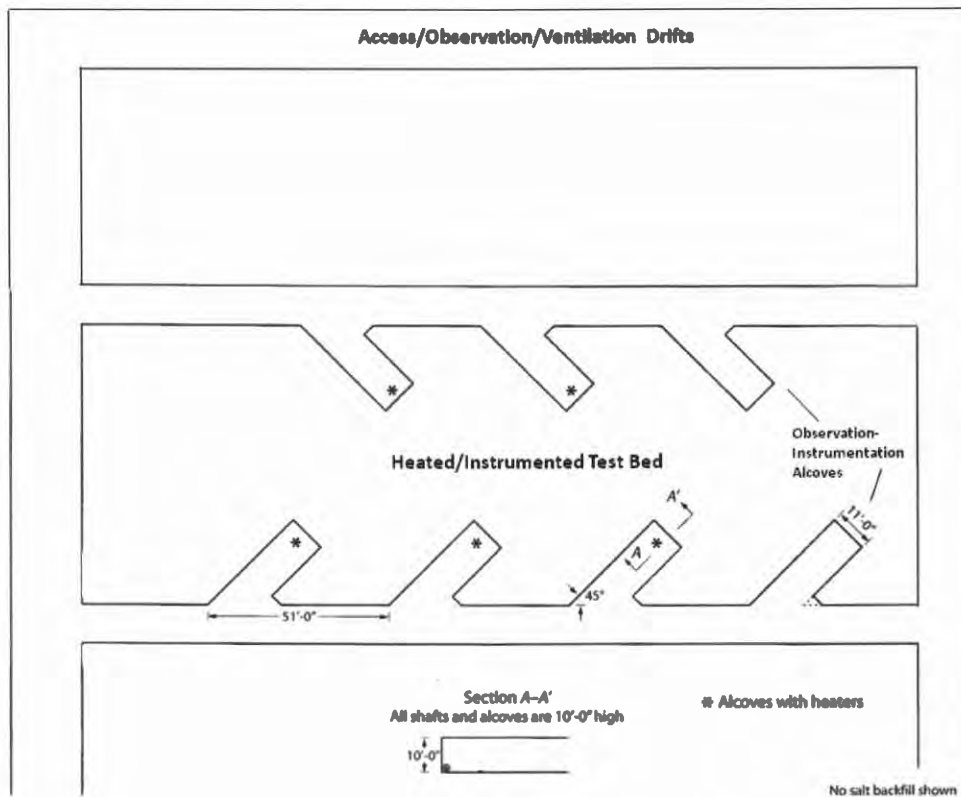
Access/Observation/Ventilation Drifts

Heated/Instrumented Test Bed

Observation-Instrumentation Alcoves

A'

A

45°

11'-0"

51'-0"

Section A–A'
All shafts and alcoves are 10'-0" high

10'-0"

* Alcoves with heaters

No salt backfill shown